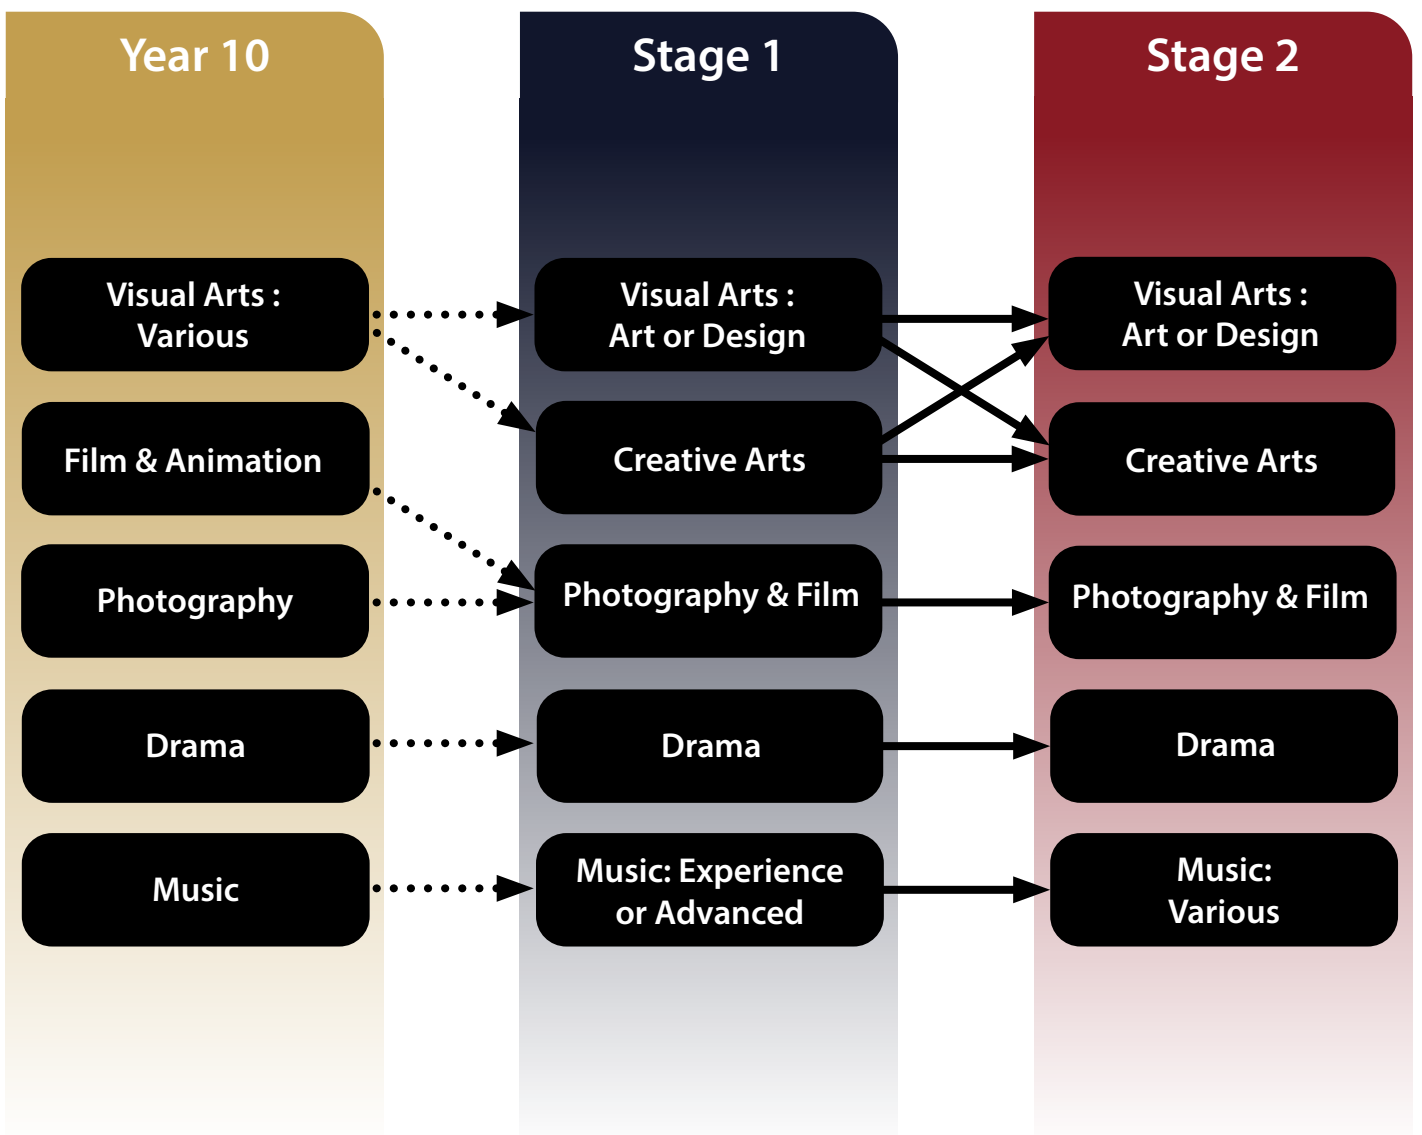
Year 10

Visual Arts : Various

Film & Animation

Photography

Drama

Music

Stage 1

Visual Arts : Art or Design

Creative Arts

Photography & Film

Drama

Music: Experience or Advanced

Stage 2

Visual Arts : Art or Design

Creative Arts

Photography & Film

Drama

Music: Various